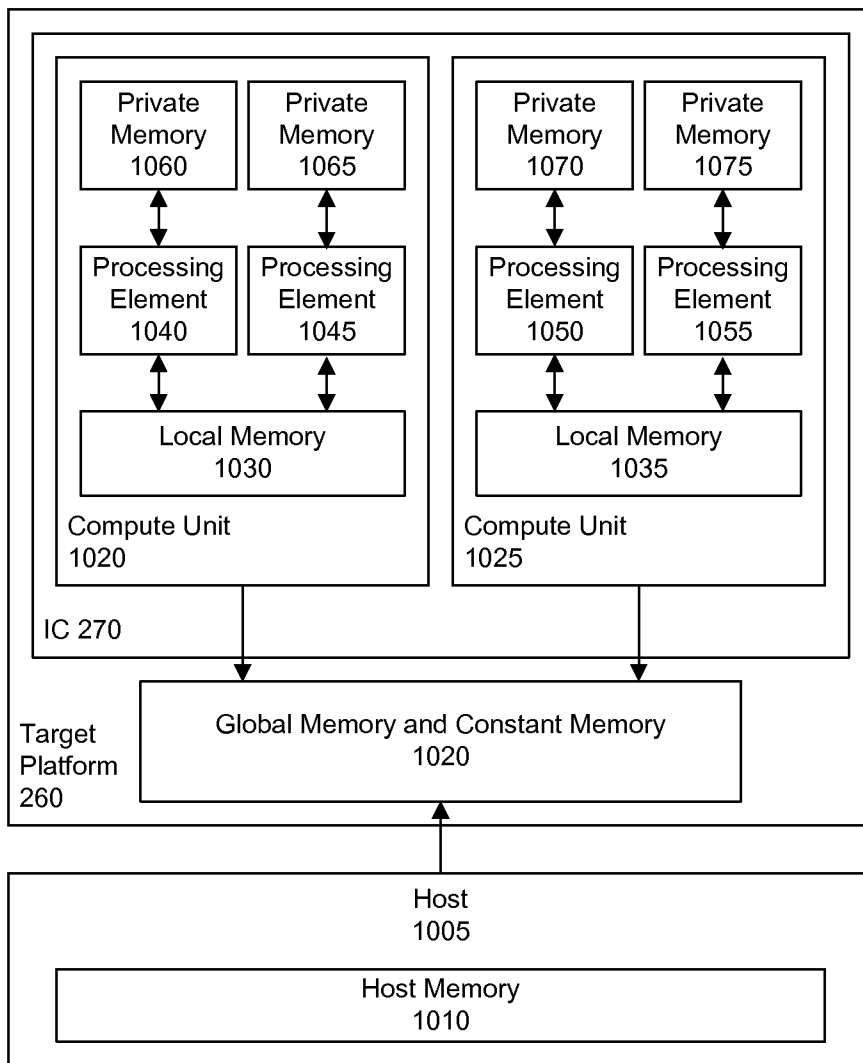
Private Memory 1060

Private Memory 1065

Processing Element 1040

Processing Element 1045

Local Memory 1030

Compute Unit 1020

Private Memory 1070

Private Memory 1075

Processing Element 1050

Processing Element 1055

Local Memory 1035

Compute Unit 1025

IC 270

Target Platform 260

Global Memory and Constant Memory 1020

Host 1005

Host Memory 1010